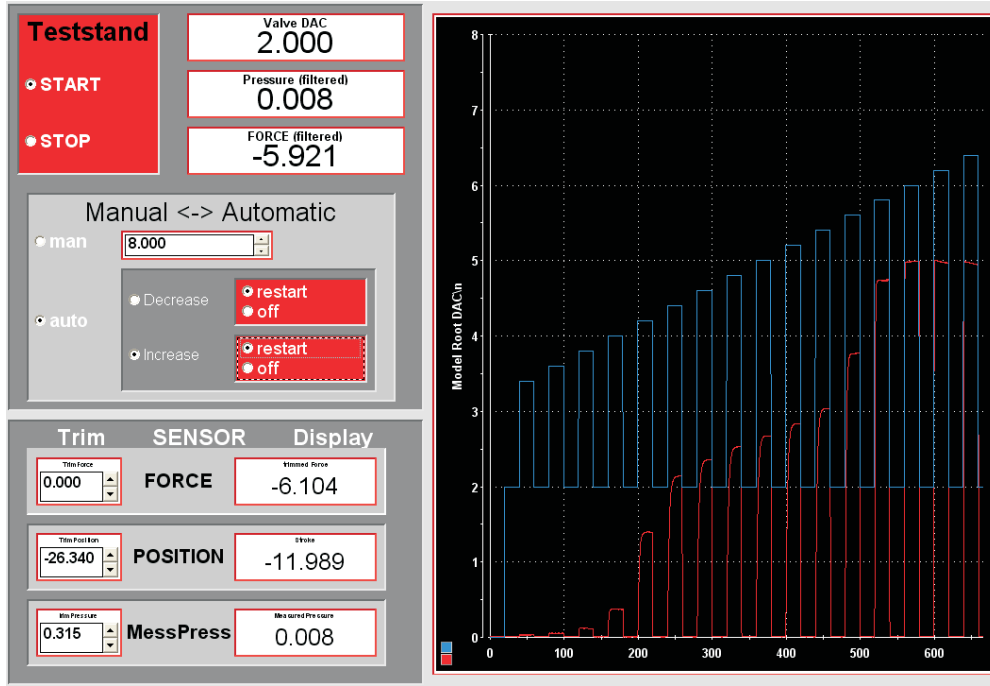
Teststand

START

STOP

Valve DAC
2.000

Pressure (filtered)
0.008

FORCE (filtered)
-5.921

Manual <-> Automatic

man

8.000

auto

Decrease

restart
off

Increase

restart
off

Trim SENSOR Display

Trim Force
0.000

FORCE

Trimmed Force
-6.104

Trim Position
-26.340

POSITION

Stroke
-11.989

trim Pressure
0.315

MessPress

Measured Pressure
0.008

Model Root DAC\n

8
7
6
5
4
3
2
1
0

0 100 200 300 400 500 600